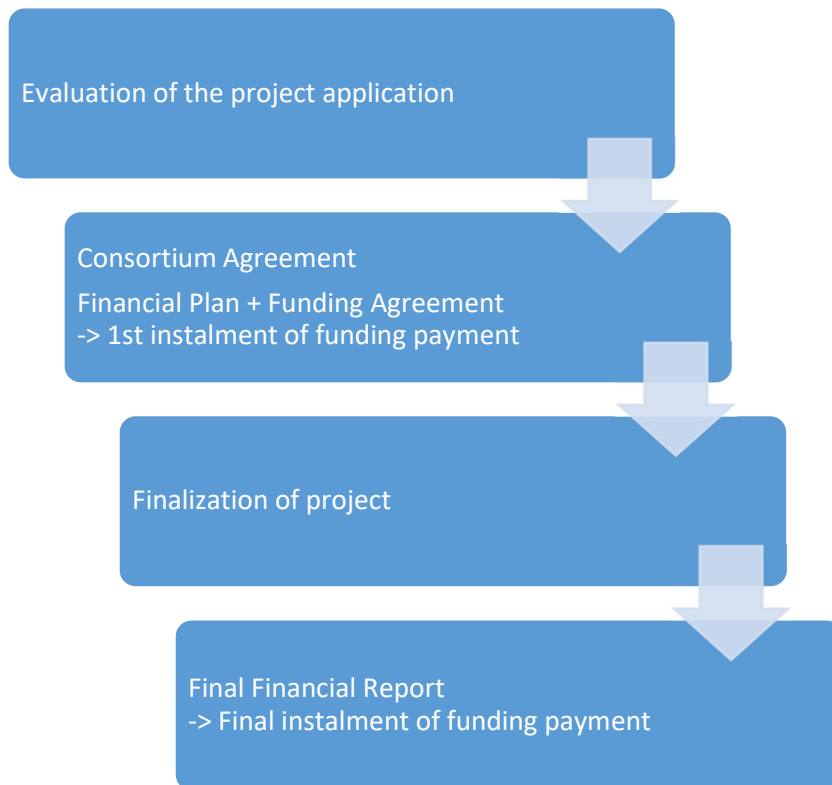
Evaluation of the project application

Consortium Agreement

Financial Plan + Funding Agreement
-> 1st instalment of funding payment

Finalization of project

Final Financial Report
-> Final instalment of funding payment